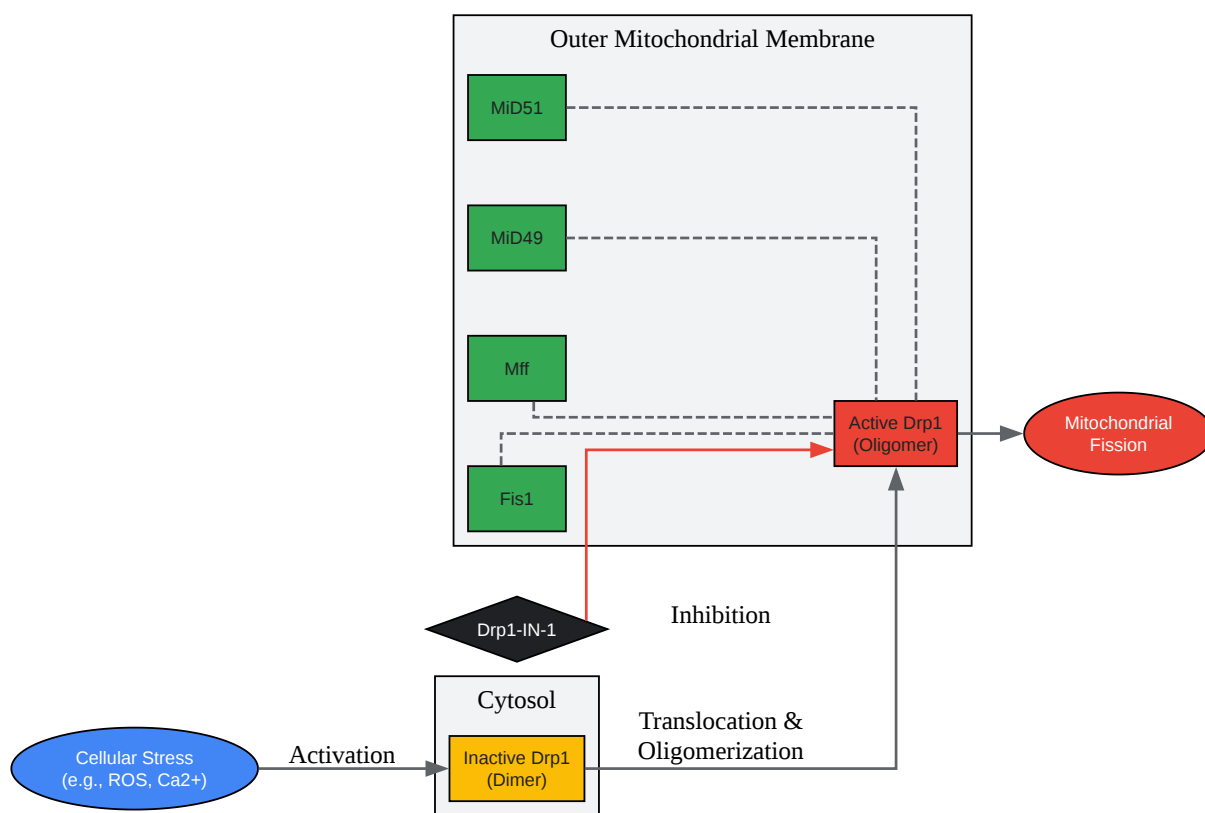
Outer Mitochondrial Membrane

MiD51

MiD49

Mff

Fis1

Active Drp1 (Oligomer)

Mitochondrial Fission

Drp1-IN-1

Inhibition

Cytosol

Translocation & Oligomerization

Cellular Stress (e.g., ROS, Ca2+)

Activation

Inactive Drp1 (Dimer)